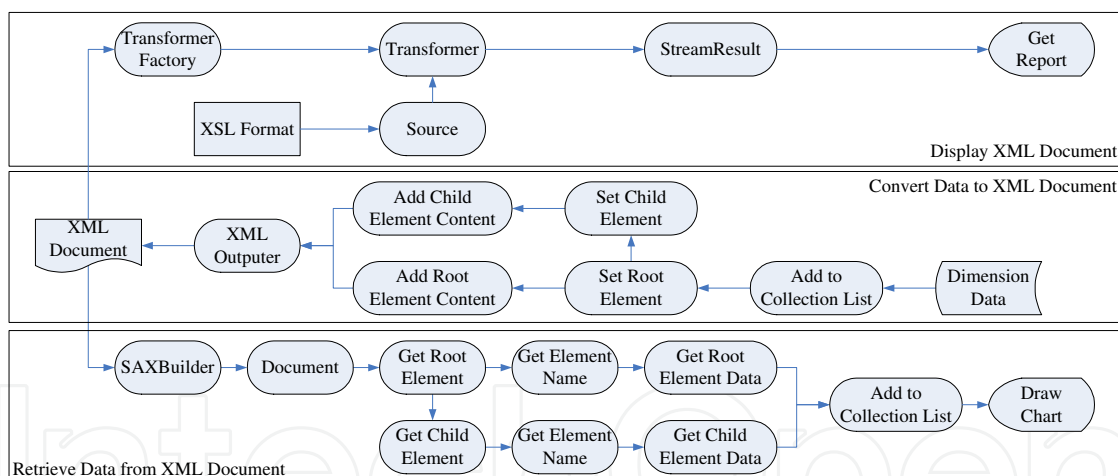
Transformer Factory

Transformer

StreamResult

Get Report

XSL Format

Source

Display XML Document

Convert Data to XML Document

Add Child Element Content

Set Child Element

XML Document

XML Outputer

Add Root Element Content

Set Root Element

Add to Collection List

Dimension Data

SAXBuilder

Document

Get Root Element

Get Element Name

Get Root Element Data

Add to Collection List

Draw Chart

Get Child Element

Get Element Name

Get Child Element Data

Retrieve Data from XML Document